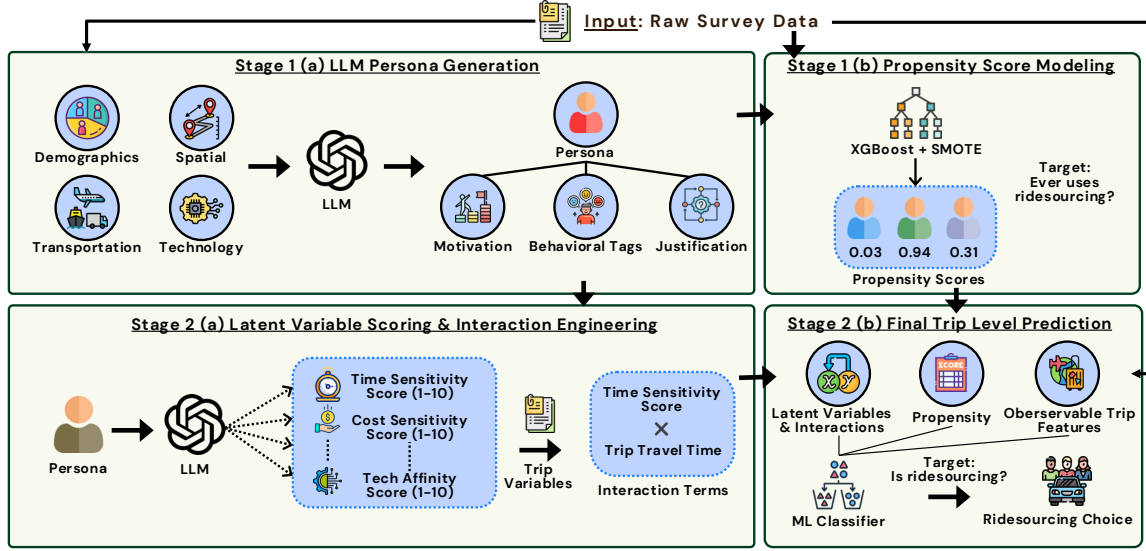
Input: Raw Survey Data

Stage 1 (a) LLM Persona Generation

Demographics
Spatial
Transportation
Technology
LLM
Persona
Motivation
Behavioral Tags
Justification

Stage 1 (b) Propensity Score Modeling

XGBoost + SMOTE
Target: Ever uses ridesourcing?
0.03
0.94
0.31
Propensity Scores

Stage 2 (a) Latent Variable Scoring & Interaction Engineering

Persona
LLM
Time Sensitivity Score (1-10)
Cost Sensitivity Score (1-10)
Tech Affinity Score (1-10)
Trip Variables
Time Sensitivity Score
×
Trip Travel Time
Interaction Terms

Stage 2 (b) Final Trip Level Prediction

Latent Variables & Interactions
SCORE
Propensity
Oberservable Trip Features
Target: Is ridesourcing?
ML Classifier
Ridesourcing Choice